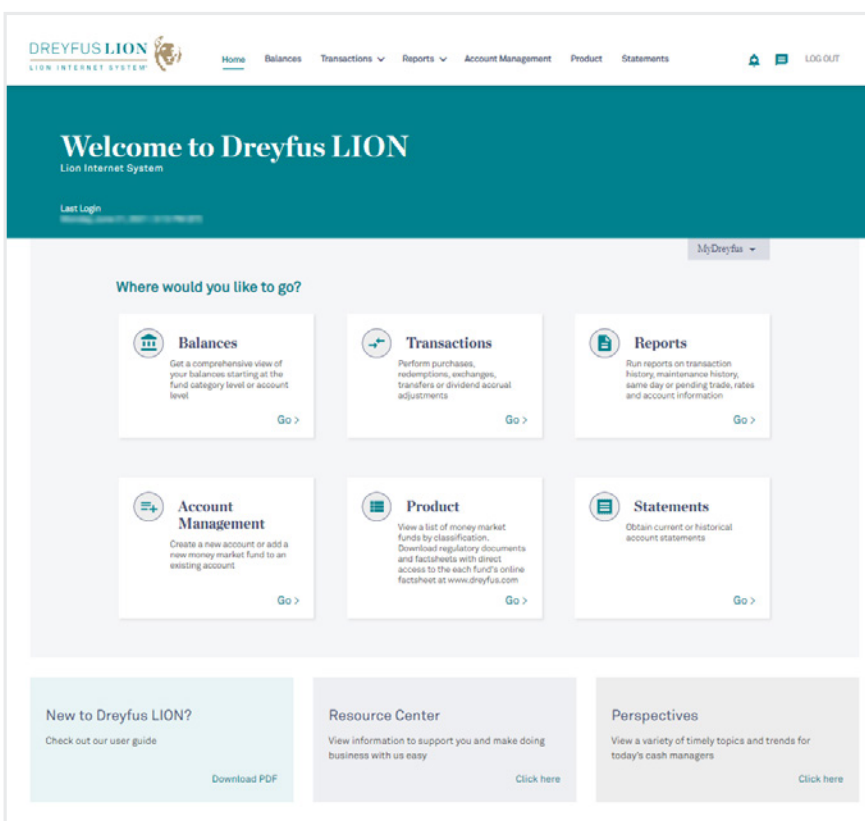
DREYFUS LION
LION INTERNET SYSTEM

Home Balances Transactions Reports Account Management Product Statements LOG OUT

Welcome to Dreyfus LION
Lion Internet System

Last Login
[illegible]

MyDreyfus

Where would you like to go?

Balances
Get a comprehensive view of your balances starting at the fund category level or account level
Go >

Transactions
Perform purchases, redemptions, exchanges, transfers or dividend accrual adjustments
Go >

Reports
Run reports on transaction history, maintenance history, same day or pending trade, rates and account information
Go >

Account Management
Create a new account or add a new money market fund to an existing account
Go >

Product
View a list of money market funds by classification. Download regulatory documents and factsheets with direct access to the each fund's online factsheet at www.dreyfus.com
Go >

Statements
Obtain current or historical account statements
Go >

New to Dreyfus LION?
Check out our user guide
Download PDF

Resource Center
View information to support you and make doing business with us easy
Click here

Perspectives
View a variety of timely topics and trends for today's cash managers
Click here